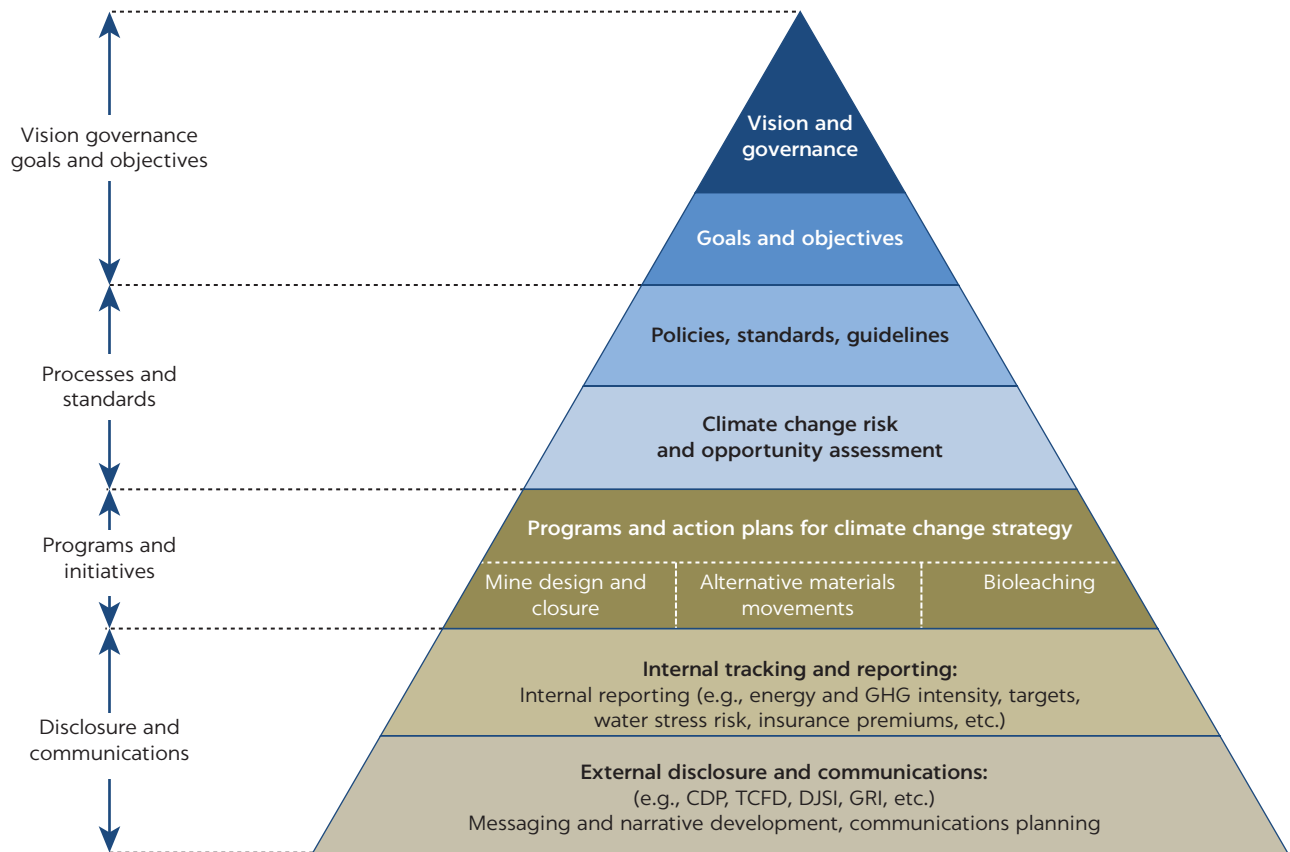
Vision governance goals and objectives

Processes and standards

Programs and initiatives

Disclosure and communications

Vision and governance

Goals and objectives

Policies, standards, guidelines

Climate change risk and opportunity assessment

Programs and action plans for climate change strategy

Mine design and closure

Alternative materials movements

Bioleaching

Internal tracking and reporting:
Internal reporting (e.g., energy and GHG intensity, targets, water stress risk, insurance premiums, etc.)

External disclosure and communications:
(e.g., CDP, TCFD, DJSI, GRI, etc.)
Messaging and narrative development, communications planning